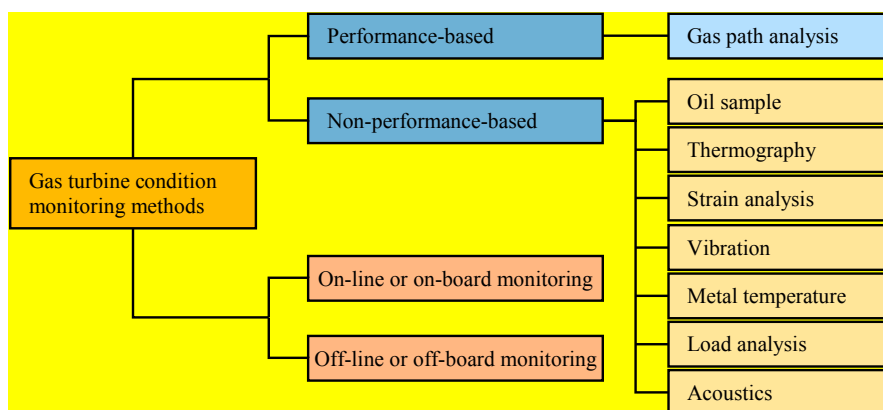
Gas turbine condition monitoring methods

Performance-based

Gas path analysis

Non-performance-based

Oil sample

Thermography

Strain analysis

Vibration

Metal temperature

Load analysis

Acoustics

On-line or on-board monitoring

Off-line or off-board monitoring